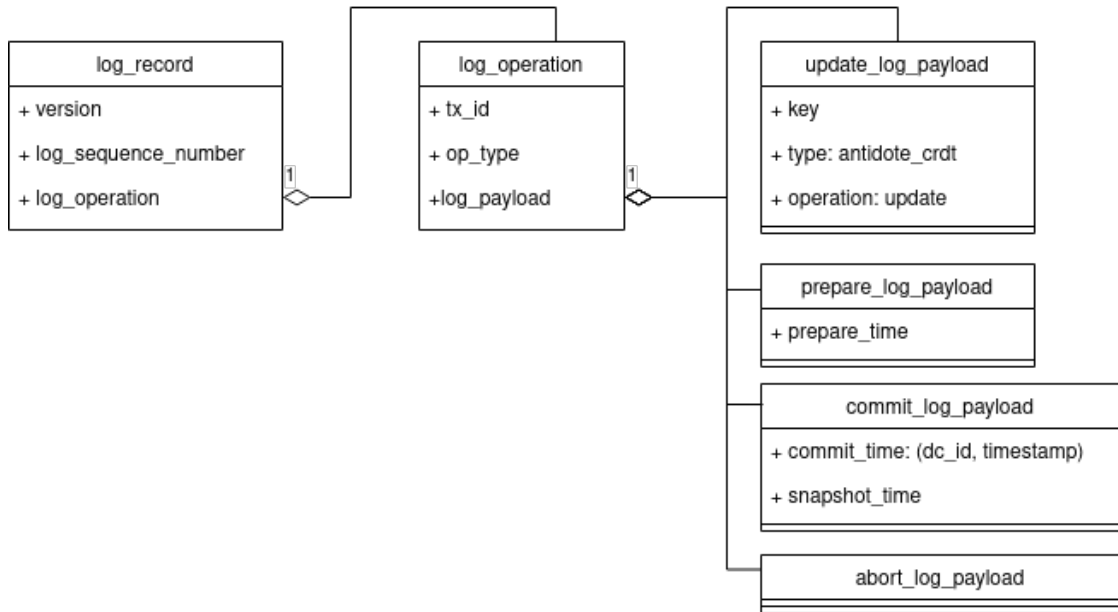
log_record

+ version

+ log_sequence_number

+ log_operation

1

log_operation

+ tx_id

+ op_type

+log_payload

1

update_log_payload

+ key

+ type: antidote_crdt

+ operation: update

prepare_log_payload

+ prepare_time

commit_log_payload

+ commit_time: (dc_id, timestamp)

+ snapshot_time

abort_log_payload